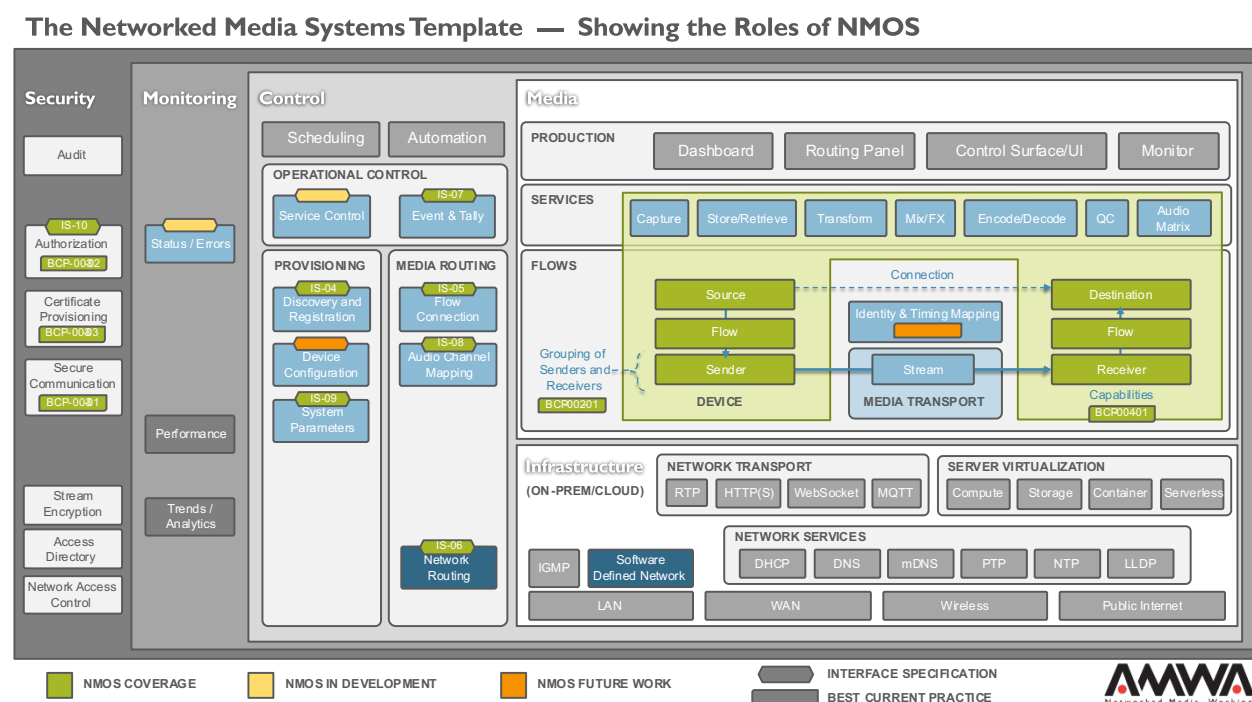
The Networked Media Systems Template — Showing the Roles of NMOS

Security

Audit

IS-10
Authorization
BCP-0002

Certificate Provisioning
BCP-0003

Secure Communication
BCP-0001

Stream Encryption

Access Directory

Network Access Control

Monitoring

Status / Errors

Performance

Trends / Analytics

Control

Scheduling

Automation

OPERATIONAL CONTROL

Service Control

IS-07
Event & Tally

PROVISIONING

IS-04
Discovery and Registration

Device Configuration

IS-09
System Parameters

MEDIA ROUTING

IS-05
Flow Connection

IS-08
Audio Channel Mapping

IS-06
Network Routing

Media

PRODUCTION

Dashboard

Routing Panel

Control Surface/UI

Monitor

SERVICES

Capture

Store/Retrieve

Transform

Mix/FX

Encode/Decode

QC

Audio Matrix

FLOWS

Connection

Source

Flow

Sender

DEVICE

Identity & Timing Mapping

Stream

MEDIA TRANSPORT

Destination

Flow

Receiver

Capabilities
BCP00401

Grouping of Senders and Receivers
BCP00201

Infrastructure
(ON-PREM/CLOUD)

NETWORK TRANSPORT

RTP

HTTP(S)

WebSocket

MQTT

SERVER VIRTUALIZATION

Compute

Storage

Container

Serverless

NETWORK SERVICES

DHCP

DNS

mDNS

PTP

NTP

LLDP

IGMP

Software Defined Network

LAN

WAN

Wireless

Public Internet

NMOS COVERAGE

NMOS IN DEVELOPMENT

NMOS FUTURE WORK

INTERFACE SPECIFICATION

BEST CURRENT PRACTICE

AMWA
Networked Media Working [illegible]